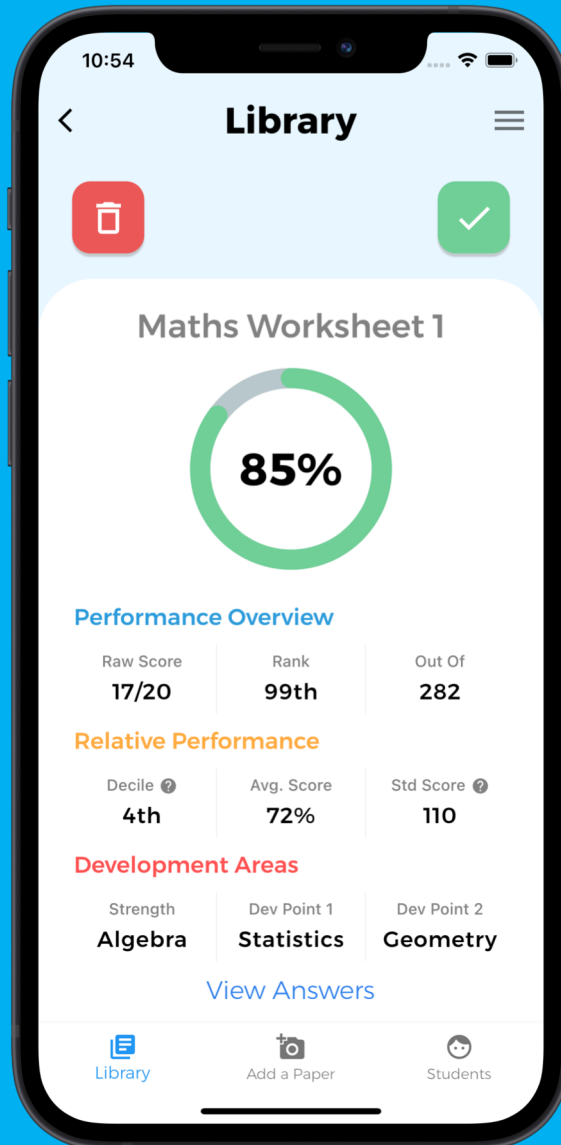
10:54

Library

Maths Worksheet 1

85%

Performance Overview

| Raw Score | Rank | Out Of |
|---|---|---|
| 17/20 | 99th | 282 |

Relative Performance

| Decile ? | Avg. Score | Std Score ? |
|---|---|---|
| 4th | 72% | 110 |

Development Areas

| Strength | Dev Point 1 | Dev Point 2 |
|---|---|---|
| Algebra | Statistics | Geometry |

View Answers

Library Add a Paper Students